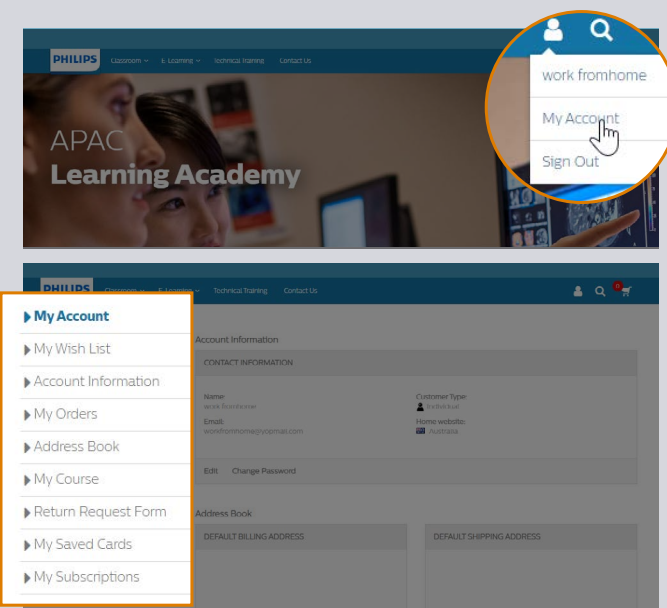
PHILIPS Classroom E-Learning Technical Training Contact Us

work fromhome

My Account

Sign Out

APAC
Learning Academy

PHILIPS Classroom E-Learning Technical Training Contact Us

My Account
My Wish List
Account Information
My Orders
Address Book
My Course
Return Request Form
My Saved Cards
My Subscriptions

Account Information

CONTACT INFORMATION

Name:
work fromhome

Email:
workfromhome@yopmail.com

Customer Type:
Individual

Home website:
Australia

Edit Change Password

Address Book

DEFAULT BILLING ADDRESS

DEFAULT SHIPPING ADDRESS